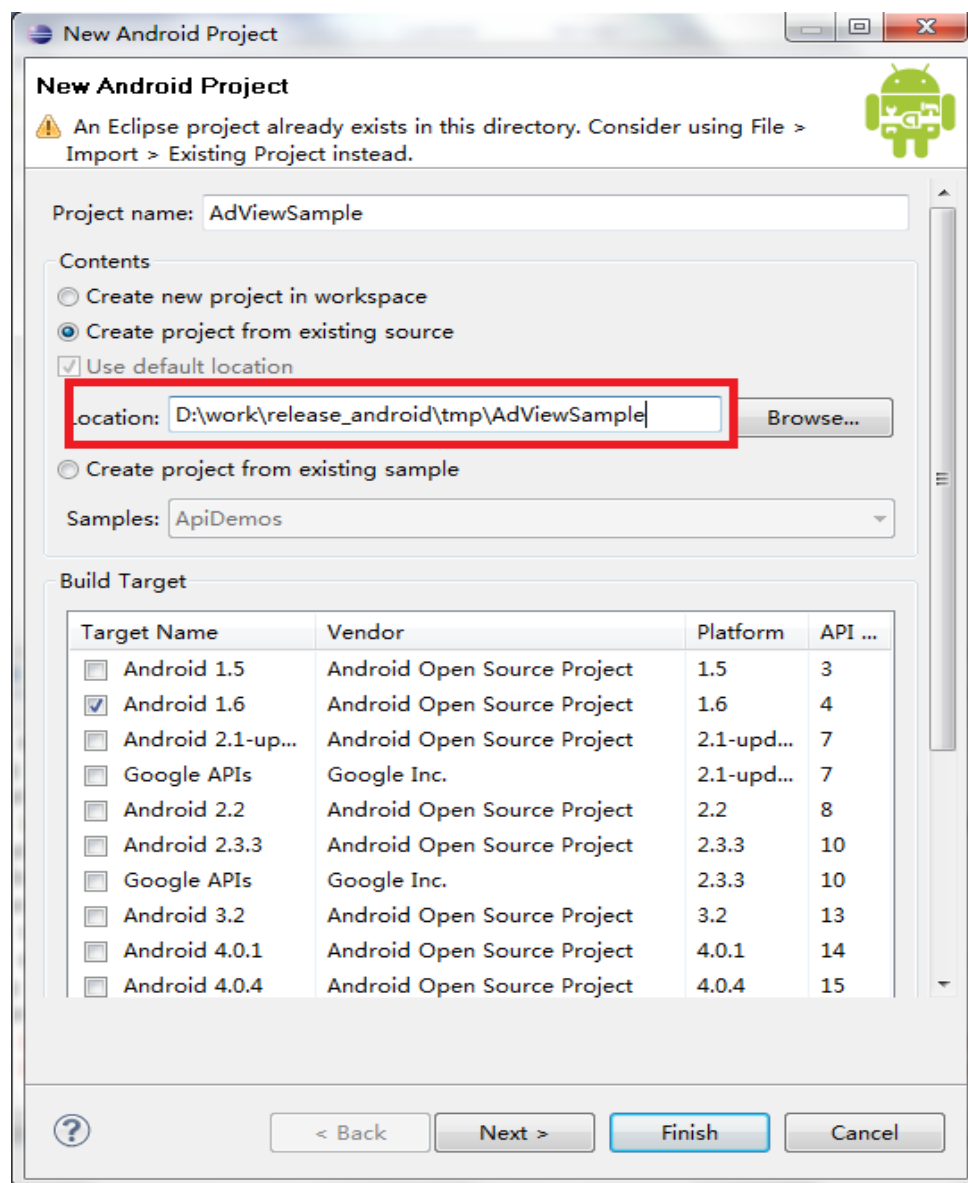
New Android Project

New Android Project

An Eclipse project already exists in this directory. Consider using File > Import > Existing Project instead.

Project name: AdViewSample

Contents

Create new project in workspace

Create project from existing source

Use default location

Location: D:\work\release_android\tmp\AdViewSample

Browse...

Create project from existing sample

Samples: ApiDemos

Build Target

| Target Name | Vendor | Platform | API ... |
|---|---|---|---|
| Android 1.5 | Android Open Source Project | 1.5 | 3 |
| Android 1.6 | Android Open Source Project | 1.6 | 4 |
| Android 2.1-up... | Android Open Source Project | 2.1-upd... | 7 |
| Google APIs | Google Inc. | 2.1-upd... | 7 |
| Android 2.2 | Android Open Source Project | 2.2 | 8 |
| Android 2.3.3 | Android Open Source Project | 2.3.3 | 10 |
| Google APIs | Google Inc. | 2.3.3 | 10 |
| Android 3.2 | Android Open Source Project | 3.2 | 13 |
| Android 4.0.1 | Android Open Source Project | 4.0.1 | 14 |
| Android 4.0.4 | Android Open Source Project | 4.0.4 | 15 |

< Back

Next >

Finish

Cancel